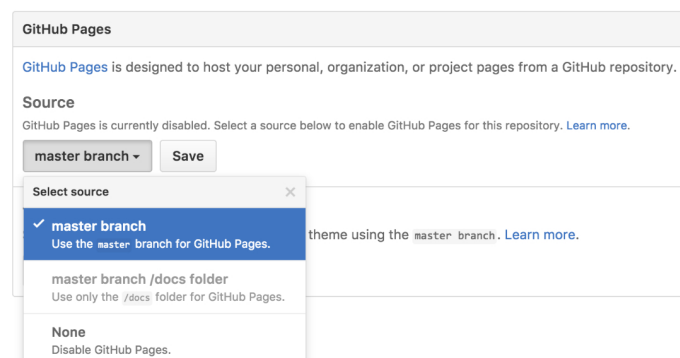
GitHub Pages

GitHub Pages is designed to host your personal, organization, or project pages from a GitHub repository.

Source

GitHub Pages is currently disabled. Select a source below to enable GitHub Pages for this repository. Learn more.

master branch ▾ Save

Select source ×

✓ master branch
Use the master branch for GitHub Pages.

master branch /docs folder
Use only the /docs folder for GitHub Pages.

None
Disable GitHub Pages.

theme using the master branch. Learn more.